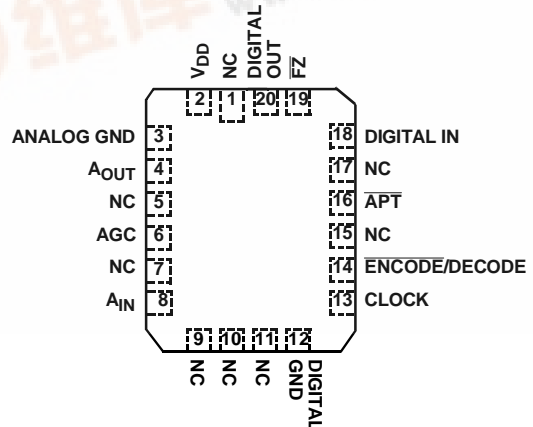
$V_{DD}$
NC
DIGITAL OUT
$\overline{FZ}$
2
1
20
19
ANALOG GND
3
$A_{OUT}$
4
NC
5
AGC
6
NC
7
$A_{IN}$
8
18
DIGITAL IN
17
NC
16
$\overline{APT}$
15
NC
14
$\overline{ENCODE}$/DECODE
13
CLOCK
9
10
11
12
NC
NC
NC
DIGITAL GND